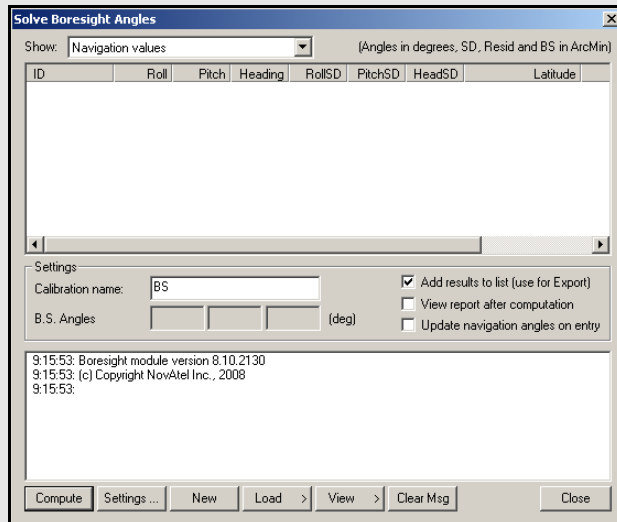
Solve Boresight Angles

Show: Navigation values

(Angles in degrees, SD, Resid and BS in ArcMin)

| ID | Roll | Pitch | Heading | RollSD | PitchSD | HeadSD | Latitude |
|---|---|---|---|---|---|---|---|

Settings

Calibration name: BS

B.S. Angles (deg)

Add results to list (use for Export)

View report after computation

Update navigation angles on entry

9:15:53: Boresight module version 8.10.2130
9:15:53: (c) Copyright NovAtel Inc., 2008
9:15:53:

Compute Settings ... New Load > View > Clear Msg Close